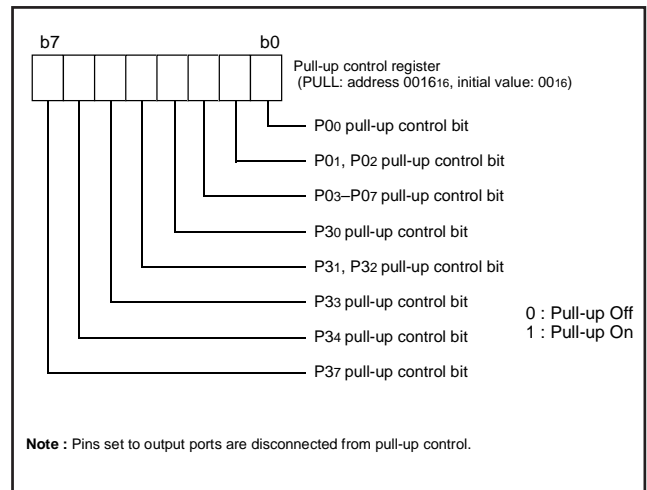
b7

b0

Pull-up control register
(PULL: address $0016_{16}$, initial value: $00_{16}$)

$P0_0$ pull-up control bit

$P0_1$, $P0_2$ pull-up control bit

$P0_3$–$P0_7$ pull-up control bit

$P3_0$ pull-up control bit

$P3_1$, $P3_2$ pull-up control bit

$P3_3$ pull-up control bit

$P3_4$ pull-up control bit

$P3_7$ pull-up control bit

0 : Pull-up Off
1 : Pull-up On

**Note :** Pins set to output ports are disconnected from pull-up control.